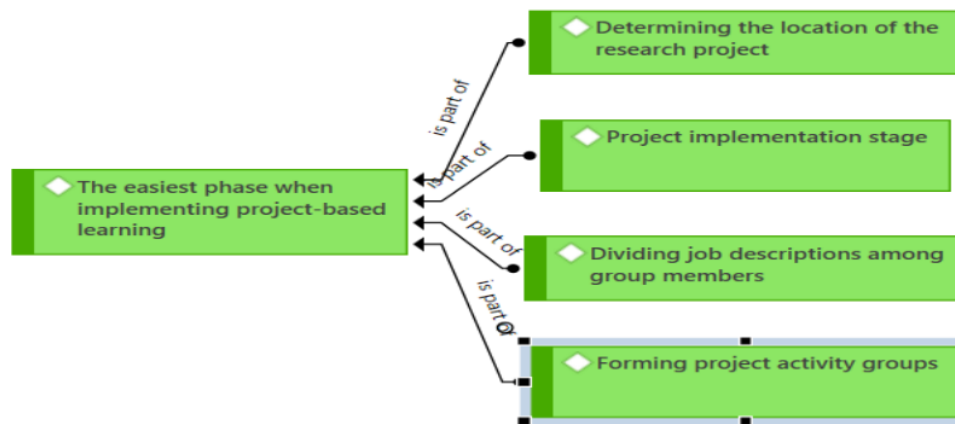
Determining the location of the research project

Project implementation stage

The easiest phase when implementing project-based learning

Dividing job descriptions among group members

Forming project activity groups

is part of

is part of

is part of

is part of